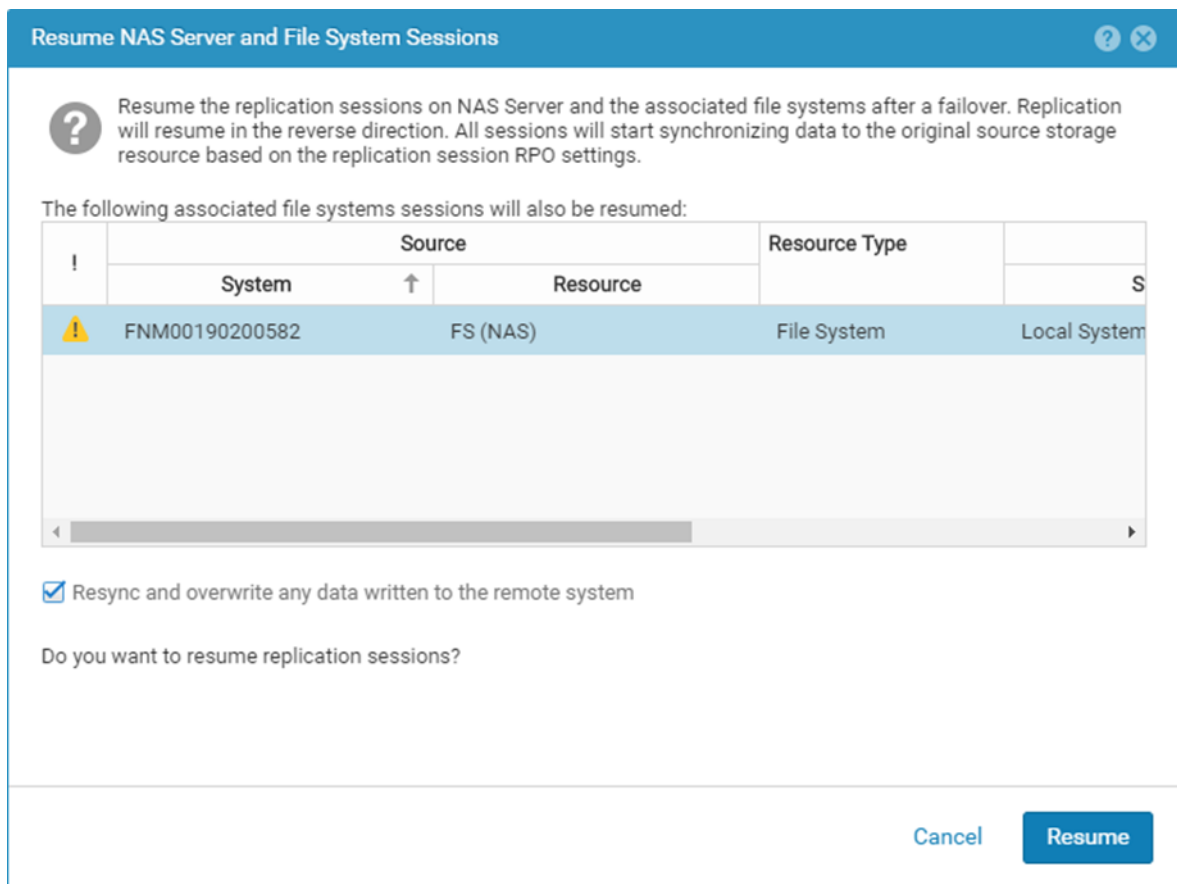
Resume NAS Server and File System Sessions

Resume the replication sessions on NAS Server and the associated file systems after a failover. Replication will resume in the reverse direction. All sessions will start synchronizing data to the original source storage resource based on the replication session RPO settings.

The following associated file systems sessions will also be resumed:

| ! | Source: System | Source: Resource | Resource Type | S |
|---|---|---|---|---|
| | FNM00190200582 | FS (NAS) | File System | Local System |

Resync and overwrite any data written to the remote system

Do you want to resume replication sessions?

Cancel Resume